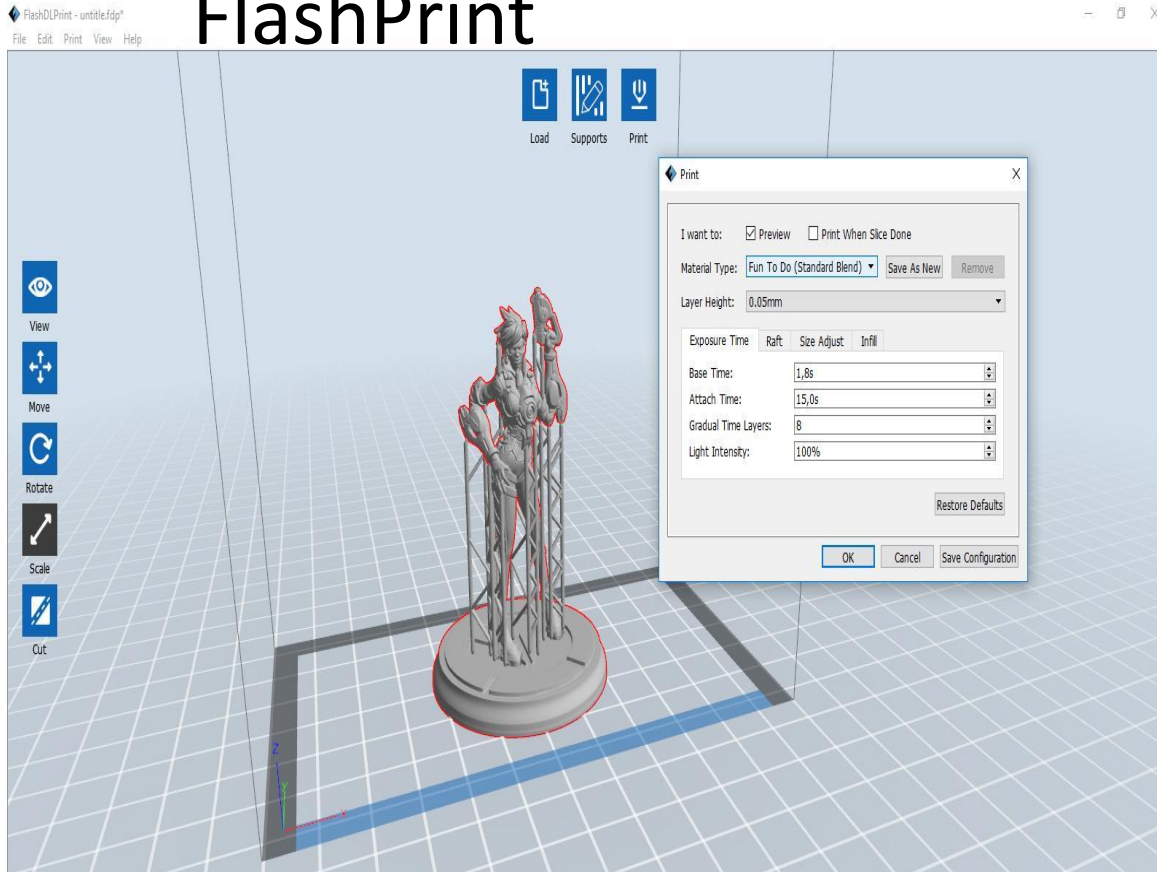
FlashDLPrint - untitle.fdp*
File Edit Print View Help
FlashPrint

Load Supports Print

View
Move
Rotate
Scale
Cut

Print X

I want to: ☑ Preview ☐ Print When Slice Done
Material Type: Fun To Do (Standard Blend) Save As New Remove
Layer Height: 0.05mm

Exposure Time Raft Size Adjust Infill

| | |
|---|---|
| Base Time: | 1,8s |
| Attach Time: | 15,0s |
| Gradual Time Layers: | 8 |
| Light Intensity: | 100% |

Restore Defaults

OK Cancel Save Configuration

Z
Y
X